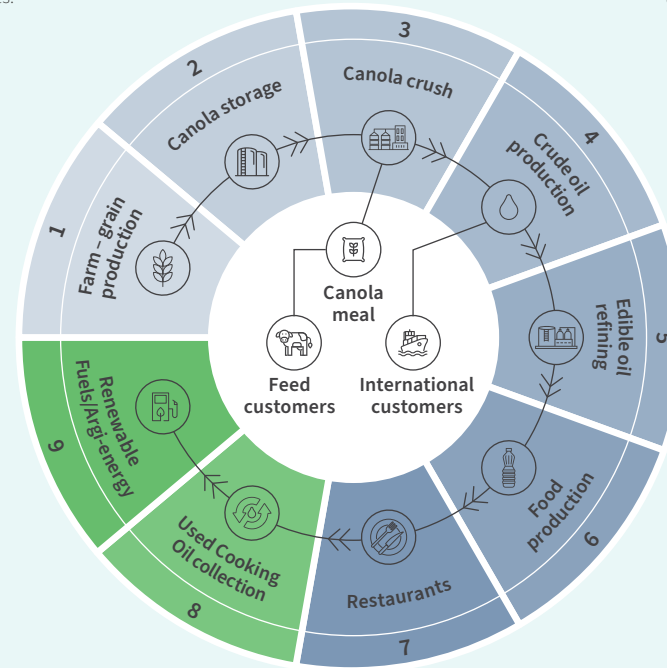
1
Farm – grain production

2
Canola storage

3
Canola crush

4
Crude oil production

5
Edible oil refining

6
Food production

7
Restaurants

8
Used Cooking Oil collection

9
Renewable Fuels/Argi-energy

Canola meal

Feed customers

International customers